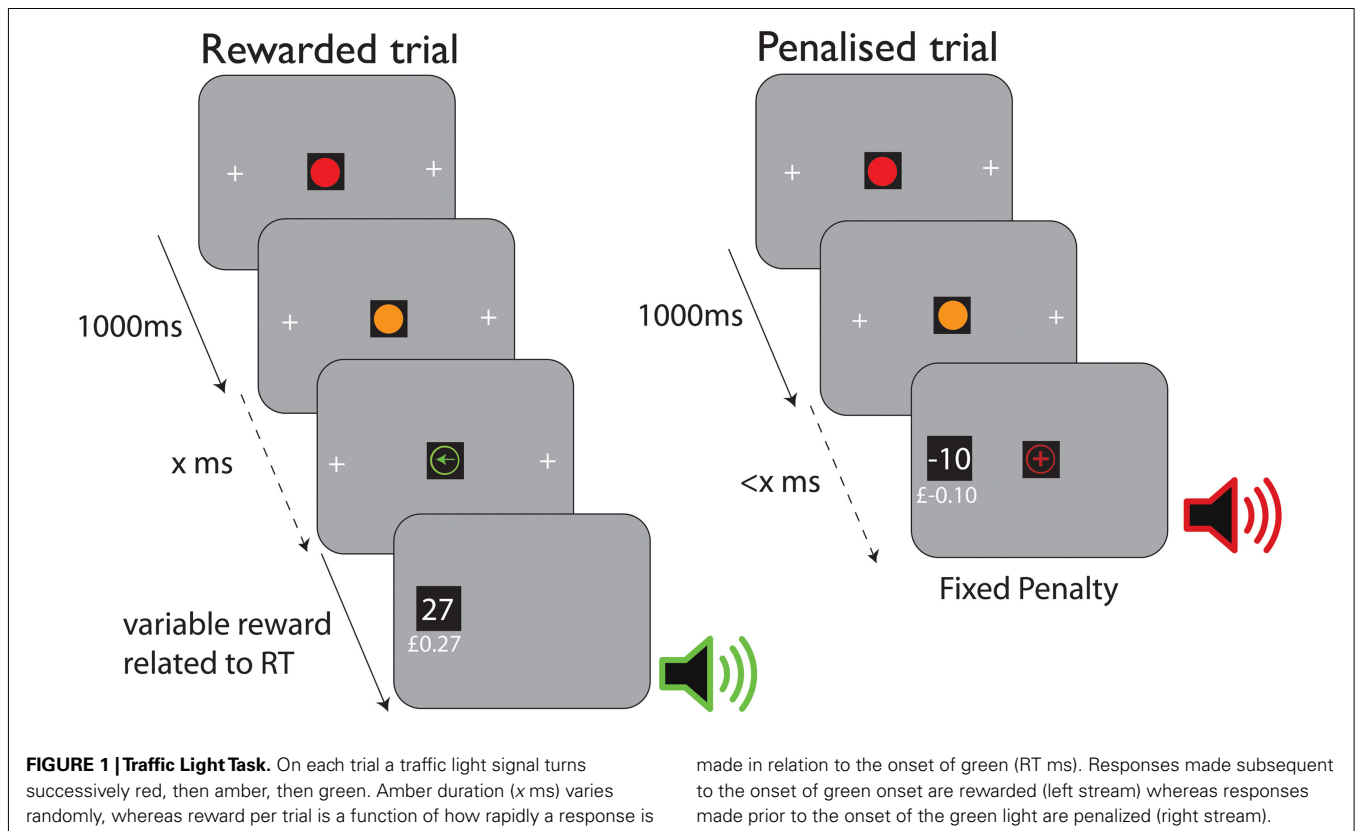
Rewarded trial

+ +

+ +

+ +

1000ms

x ms

variable reward related to RT

27
£0.27

Penalised trial

+ +

+ +

1000ms

<x ms

-10
£-0.10

Fixed Penalty

**FIGURE 1 | Traffic Light Task.** On each trial a traffic light signal turns successively red, then amber, then green. Amber duration (*x* ms) varies randomly, whereas reward per trial is a function of how rapidly a response is made in relation to the onset of green (RT ms). Responses made subsequent to the onset of green onset are rewarded (left stream) whereas responses made prior to the onset of the green light are penalized (right stream).